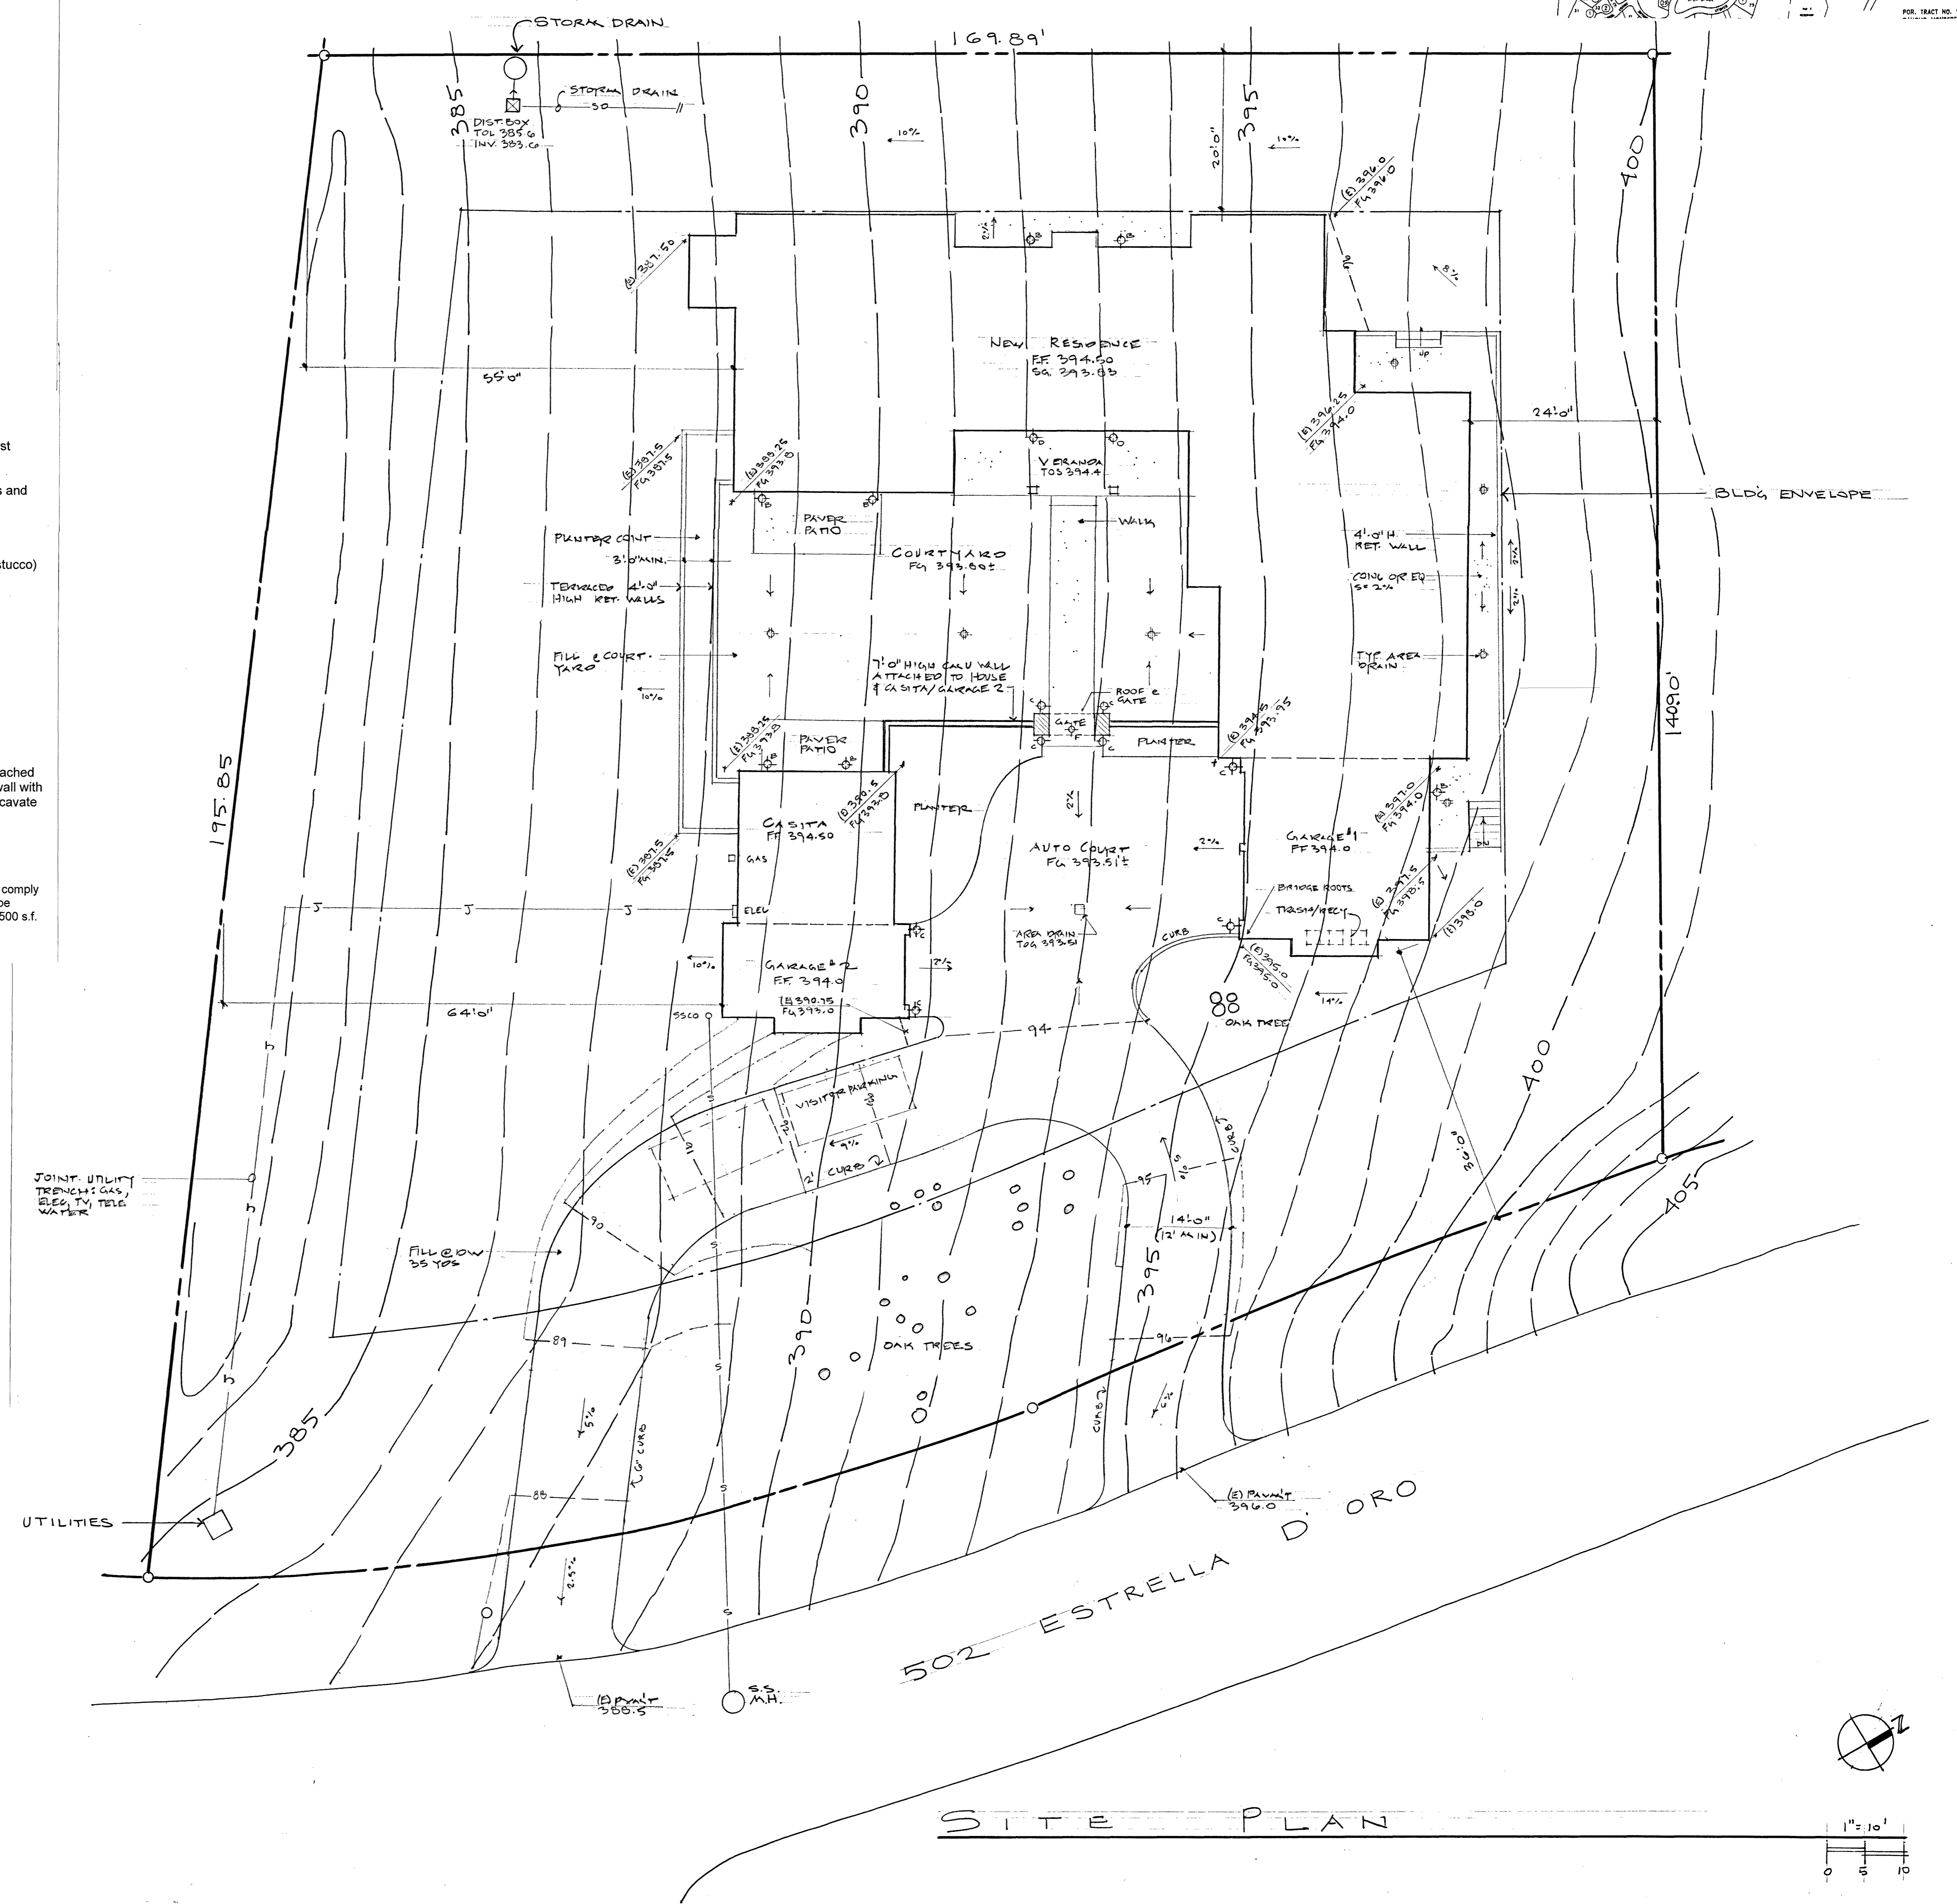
STORM DRAIN
169.89'
STORM DRAIN
SD
DIST. BOX
TOL 385.6
INV. 383.6
385
390
395
400
10%
20'0"
10%
(E) 396.0
FG 396.0
(E) 387.50
8%
NEW RESIDENCE
F.F. 394.50
SG. 393.83
55'0"
24'0"
(E) 396.25
FG 394.0
VERANDA
TOS 394.4
BLDG ENVELOPE
(E) 387.5
FG 387.5
(E) 388.25
FG 393.0
PAVER PATIO
WALK
PLANTER CONT
3'0" MIN.
COURTYARD
FG 393.60±
4'0" H. RET. WALL
TERRACED 4'0" HIGH RET. WALLS
CONC OR EQ
S=2%
FILL @ COURTYARD
7'0" HIGH CMU WALL ATTACHED TO HOUSE & CASITA/GARAGE 2
TYP AREA DRAIN
10%
ROOF @ GATE
GATE
PLANTER
(E) 394.5
FG 393.95
(E) 388.25
FG 393.0
PAVER PATIO
(E) 389.5
FG 393.0
140.90'
195.85
CASITA
F.F. 394.50
PLANTER
AUTO COURT
FG 393.51±
GARAGE #1
FF 394.0
(E) 397.0
FG 394.0
(E) 387.5
FG 387.5
GAS
2%
ELEC
J
J
J
BRIDGE ROOTS
TRASH/RECY
(E) 397.5
FG 393.5
(E) 398.0
AREA DRAIN
TOG 393.51
CURB
(E) 395.0
FG 395.0
GARAGE #2
F.F. 394.0
10%
2%
(E) 390.75
FG 393.0
14%
64'0"
SSCO
88
OAK TREE
94
400
VISITOR PARKING
9%
CURB
JOINT UTILITY TRENCH: GAS, ELEC, TV, TELE, WATER
CURB
36'0"
95
14'0"
(12' MIN)
405
FILL @ LOW
35 YDS
90
395
390
OAK TREES
89
96
385
CURB
5%
6" CURB
88
(E) PAVM'T
396.0
UTILITIES
D'ORO
2.5%
502 ESTRELLA
(E) PVM'T
388.5
S.S. M.H.
N
SITE PLAN
1" = 10'
0 5 10